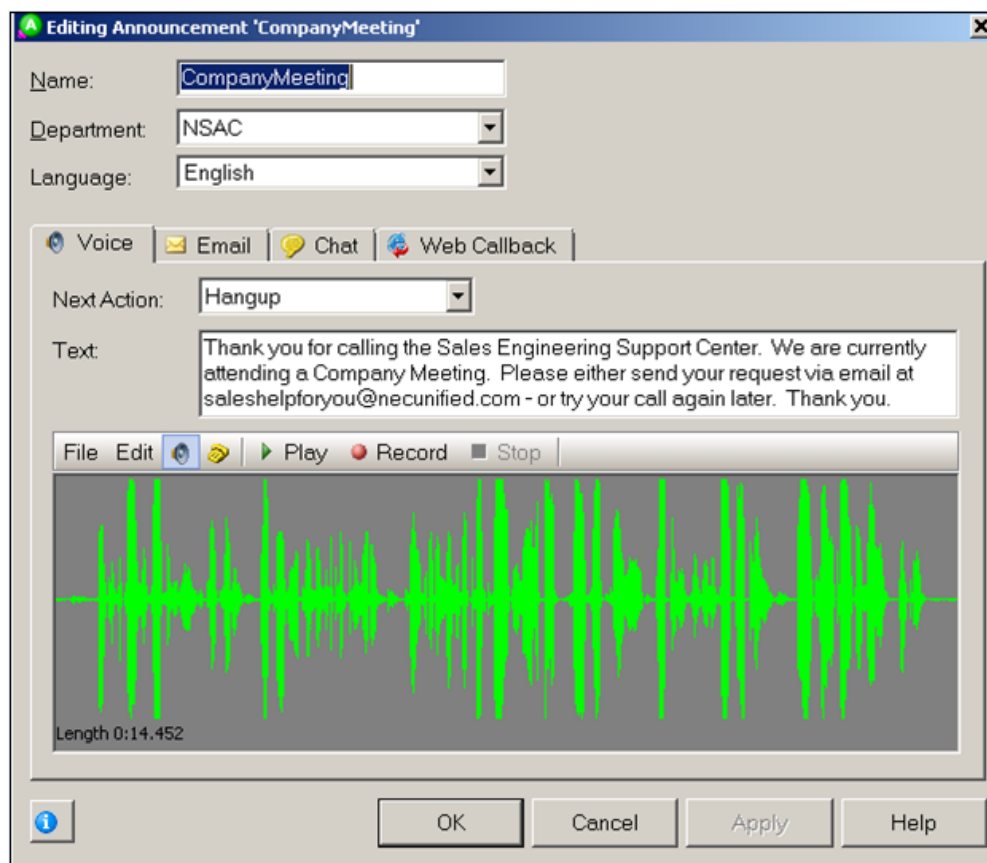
Editing Announcement 'CompanyMeeting'

Name: CompanyMeeting

Department: NSAC

Language: English

Voice Email Chat Web Callback

Next Action: Hangup

Text: Thank you for calling the Sales Engineering Support Center. We are currently attending a Company Meeting. Please either send your request via email at saleshelpforyou@necunified.com - or try your call again later. Thank you.

File Edit Play Record Stop

Length 0:14.452

OK Cancel Apply Help